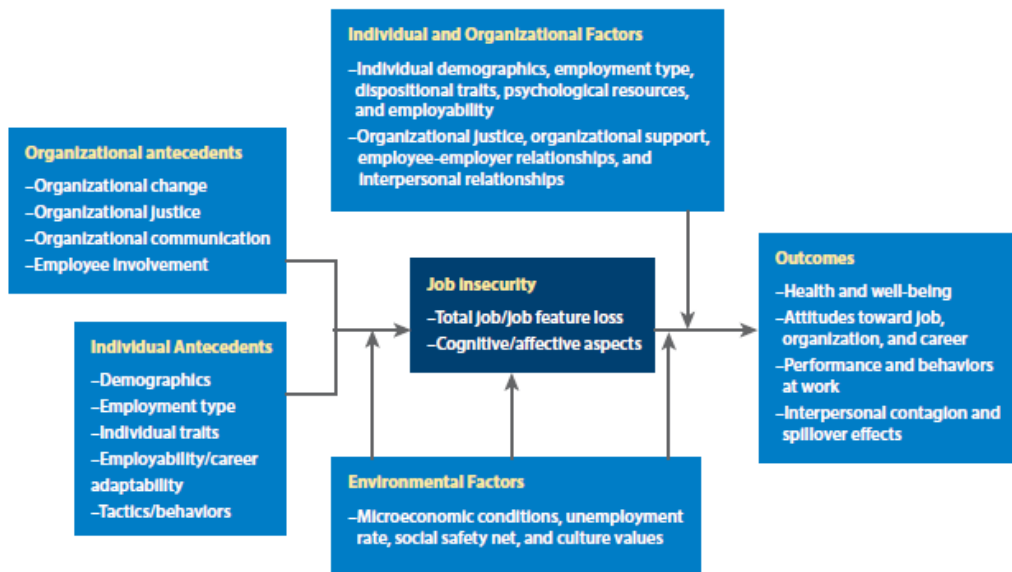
Individual and Organizational Factors
–Individual demographics, employment type, dispositional traits, psychological resources, and employability
–Organizational justice, organizational support, employee-employer relationships, and interpersonal relationships

Organizational antecedents
–Organizational change
–Organizational justice
–Organizational communication
–Employee involvement

Individual Antecedents
–Demographics
–Employment type
–Individual traits
–Employability/career adaptability
–Tactics/behaviors

Job Insecurity
–Total job/job feature loss
–Cognitive/affective aspects

Environmental Factors
–Microeconomic conditions, unemployment rate, social safety net, and culture values

Outcomes
–Health and well-being
–Attitudes toward job, organization, and career
–Performance and behaviors at work
–Interpersonal contagion and spillover effects